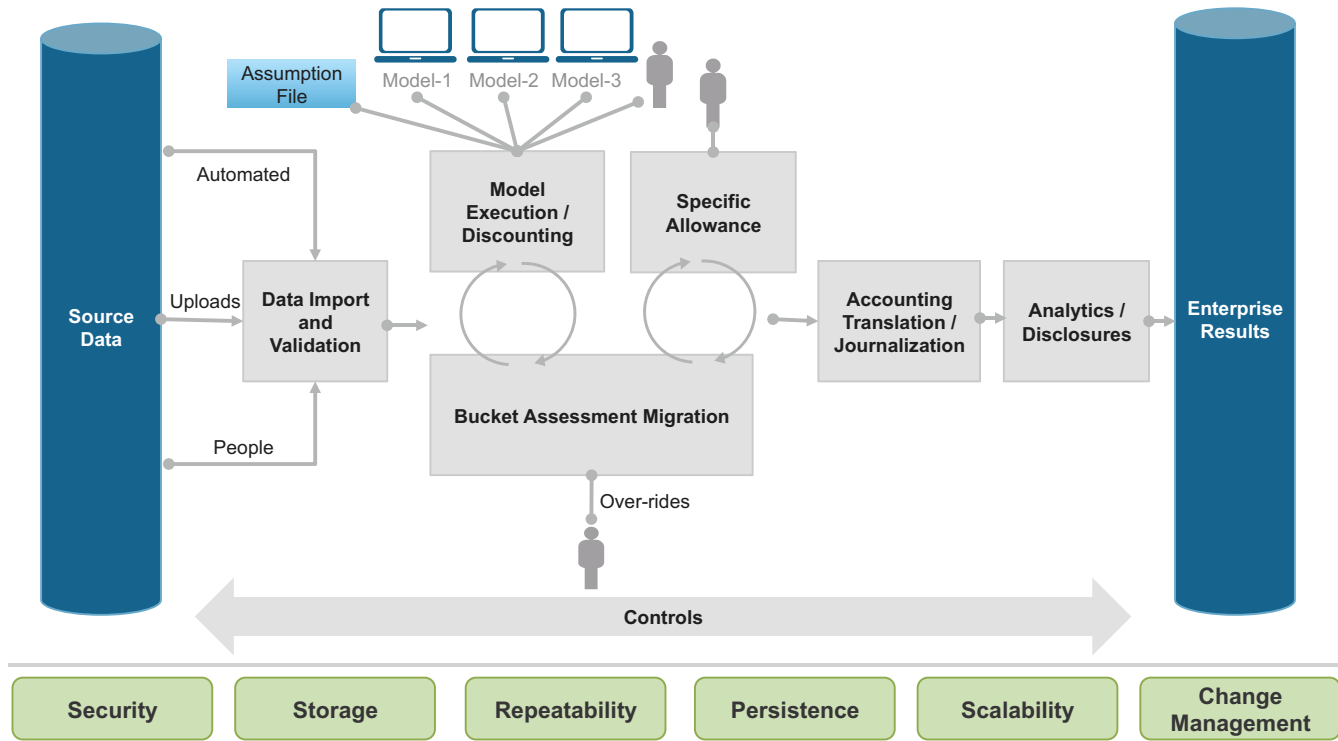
Assumption File

Model-1 Model-2 Model-3

Source Data

Automated

Uploads

People

Data Import and Validation

Model Execution / Discounting

Specific Allowance

Bucket Assessment Migration

Over-rides

Accounting Translation / Journalization

Analytics / Disclosures

Enterprise Results

Controls

Security

Storage

Repeatability

Persistence

Scalability

Change Management